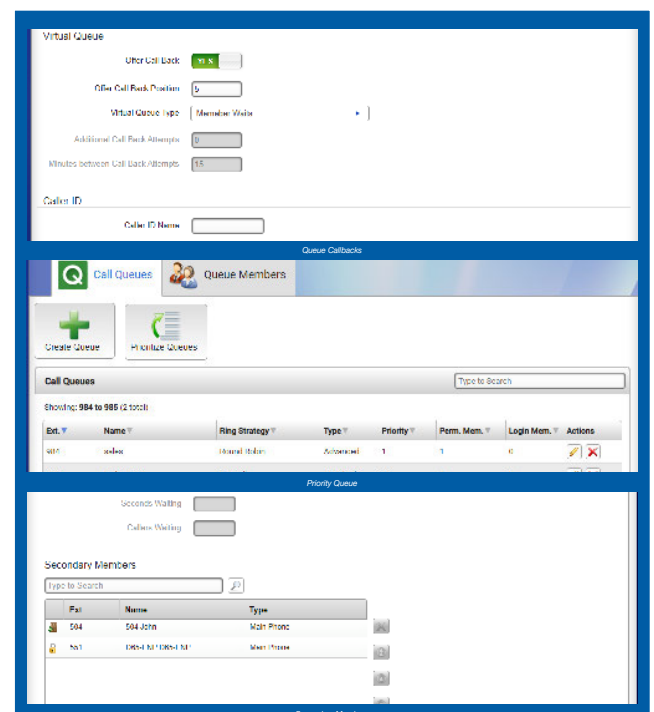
Virtual Queue

Offer Call Back

YES

Offer Call Back Position 5

Virtual Queue Type Member Waits

Additional Call Back Attempts 0

Minutes between Call Back Attempts 15

Caller ID

Caller ID Name

Queue Callbacks

Call Queues

Queue Members

Create Queue

Prioritize Queues

Call Queues

Type to Search

Showing: 984 to 985 (2 total)

| Ext. | Name | Ring Strategy | Type | Priority | Perm. Mem. | Login Mem. | Actions |
|---|---|---|---|---|---|---|---|
| 984 | sales | Round Robin | Advanced | 1 | 1 | 0 | |

Priority Queue

Seconds Waiting

Callers Waiting

Secondary Members

Type to Search

| Ext | Name | Type |
|---|---|---|
| 504 | 504 John | Main Phone |
| 561 | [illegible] | Main Phone |